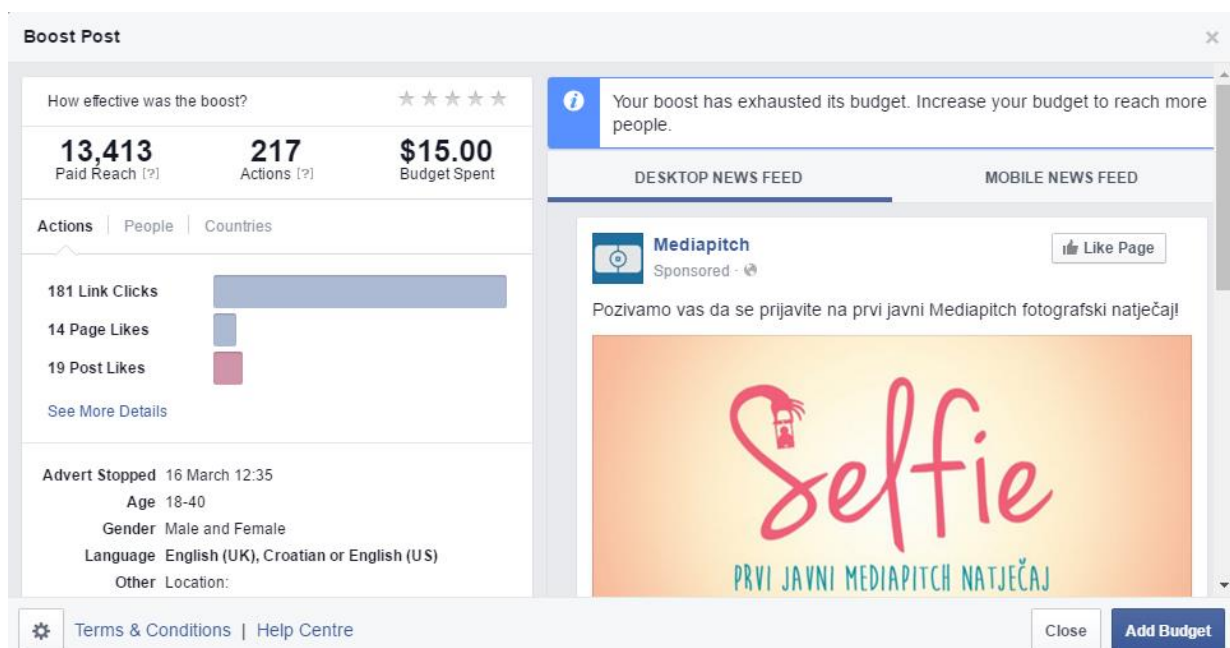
Boost Post

×

How effective was the boost?

★★★★★

13,413
Paid Reach [?]

217
Actions [?]

$15.00
Budget Spent

Actions | People | Countries

181 Link Clicks

14 Page Likes

19 Post Likes

See More Details

Advert Stopped 16 March 12:35

Age 18-40

Gender Male and Female

Language English (UK), Croatian or English (US)

Other Location:

Your boost has exhausted its budget. Increase your budget to reach more people.

DESKTOP NEWS FEED

MOBILE NEWS FEED

Mediapitch
Sponsored ·

Like Page

Pozivamo vas da se prijavite na prvi javni Mediapitch fotografski natječaj!

Selfie

PRVI JAVNI MEDIAPITCH NATJEČAJ

Terms & Conditions | Help Centre

Close

Add Budget